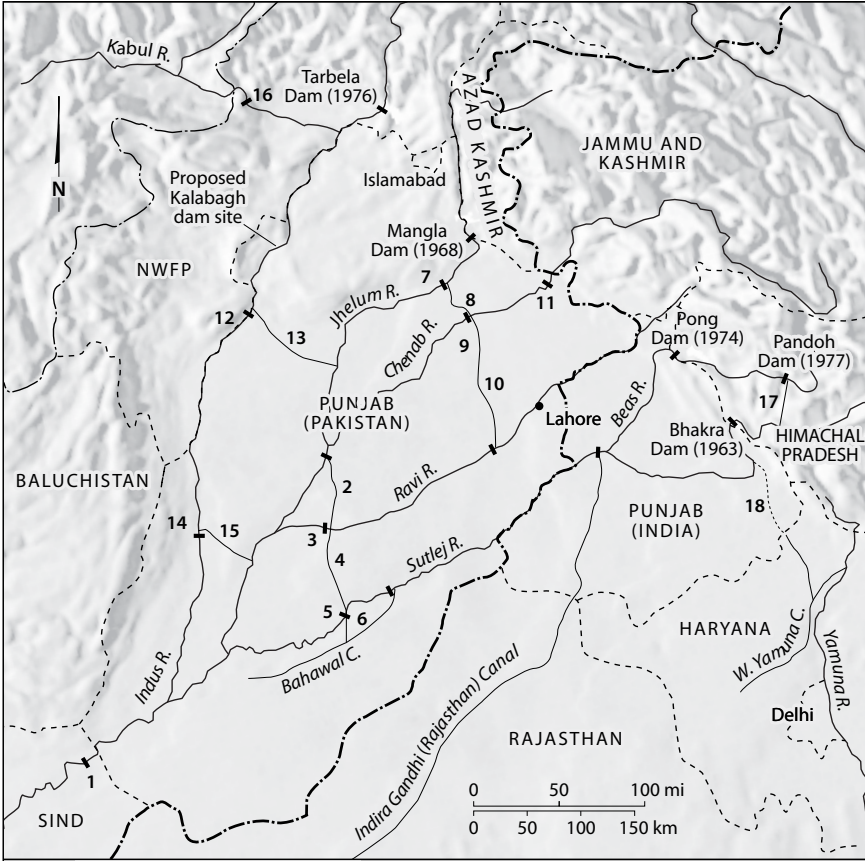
Kabul R.
16
Tarbela Dam (1976)
AZAD KASHMIR
JAMMU AND KASHMIR
N
Proposed Kalabagh dam site
Islamabad
Mangla Dam (1968)
NWFP
7
8
11
12
13
Jhelum R.
Chenab R.
9
Pong Dam (1974)
Pandoh Dam (1977)
10
17
PUNJAB (PAKISTAN)
Lahore
Beas R.
Bhakra Dam (1963)
HIMACHAL PRADESH
BALUCHISTAN
2
Ravi R.
PUNJAB (INDIA)
18
14
15
3
4
Sutlej R.
5
6
HARYANA
Bahawal C.
W. Yamuna C.
Yamuna R.
Indus R.
Delhi
RAJASTHAN
Indira Gandhi (Rajasthan) Canal
1
SIND
0 50 100 mi
0 50 100 150 km